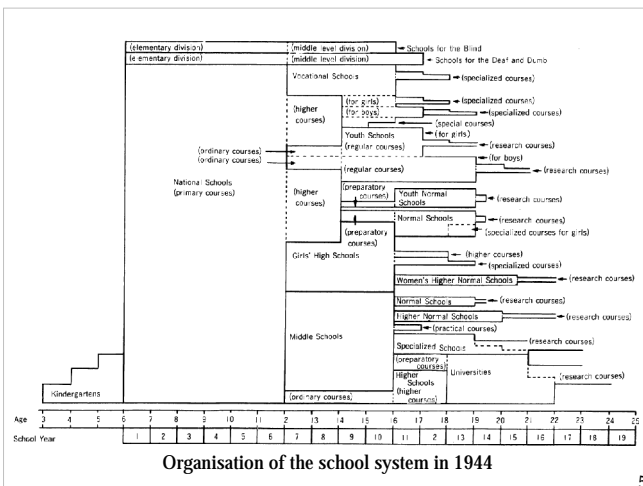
(elementary division) | (middle level division) ← Schools for the Blind
(elementary division) | (middle level division) ← Schools for the Deaf and Dumb

Vocational Schools ← (specialized courses)
(for girls) ← (specialized courses)
(for boys) ← (specialized courses)
(higher courses)
← (special courses)
Youth Schools (for girls) ← (research courses)
(regular courses)
(ordinary courses)
(ordinary courses)
← (for boys)
← (research courses)
(regular courses)
National Schools (primary courses)
(higher courses)
(preparatory courses)
Youth Normal Schools ← (research courses)
Normal Schools ← (research courses)
(preparatory courses)
← (specialized courses for girls)
← (higher courses)
Girls' High Schools
← (specialized courses)
Women's Higher Normal Schools ← (research courses)
Normal Schools ← (research courses)
Higher Normal Schools ← (research courses)
← (practical courses)
Middle Schools
(research courses)
Specialized Schools
(preparatory courses)
Higher Schools (higher courses)
Universities
(research courses)
Kindergartens
(ordinary courses)

| Age | 3 | 4 | 5 | 6 | 7 | 8 | 9 | 10 | 11 | 12 | 13 | 14 | 15 | 16 | 17 | 18 | 19 | 20 | 21 | 22 | 23 | 24 | 25 |
|---|---|---|---|---|---|---|---|---|---|---|---|---|---|---|---|---|---|---|---|---|---|---|---|
| School Year | | | | | 1 | 2 | 3 | 4 | 5 | 6 | 7 | 8 | 9 | 10 | 11 | 12 | 13 | 14 | 15 | 16 | 17 | 18 | 19 |

Organisation of the school system in 1944